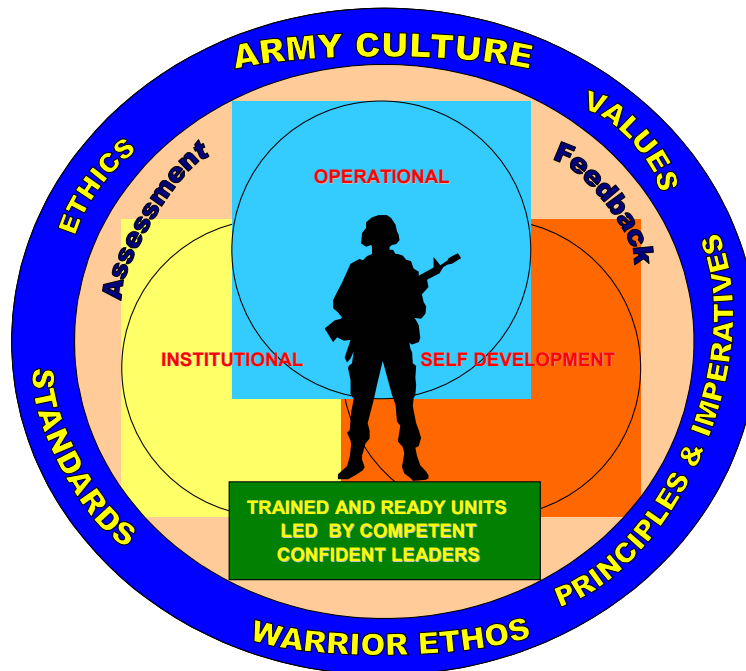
ARMY CULTURE

VALUES

ETHICS

Assessment

Feedback

OPERATIONAL

INSTITUTIONAL

SELF DEVELOPMENT

PRINCIPLES & IMPERATIVES

STANDARDS

TRAINED AND READY UNITS LED BY COMPETENT CONFIDENT LEADERS

WARRIOR ETHOS